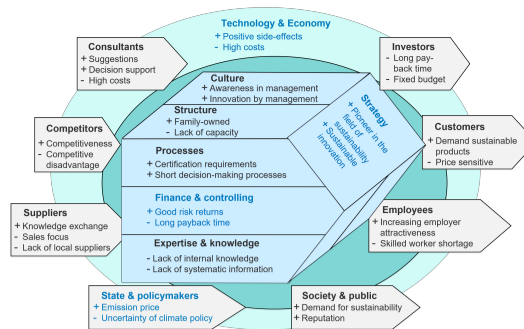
Technology & Economy
+ Positive side-effects
- High costs

Consultants
+ Suggestions
+ Decision support
- High costs

Investors
- Long payback time
- Fixed budget

Culture
+ Awareness in management
+ Innovation by management

Structure
+ Family-owned
- Lack of capacity

Strategy
+ Pioneer in the field of sustainability
+ Sustainable innovation

Competitors
+ Competitiveness
- Competitive disadvantage

Customers
+ Demand sustainable products
- Price sensitive

Processes
+ Certification requirements
+ Short decision-making processes

Finance & controlling
+ Good risk returns
- Long payback time

Suppliers
+ Knowledge exchange
- Sales focus
- Lack of local suppliers

Employees
+ Increasing employer attractiveness
- Skilled worker shortage

Expertise & knowledge
- Lack of internal knowledge
- Lack of systematic information

State & policymakers
+ Emission price
- Uncertainty of climate policy

Society & public
+ Demand for sustainability
+ Reputation